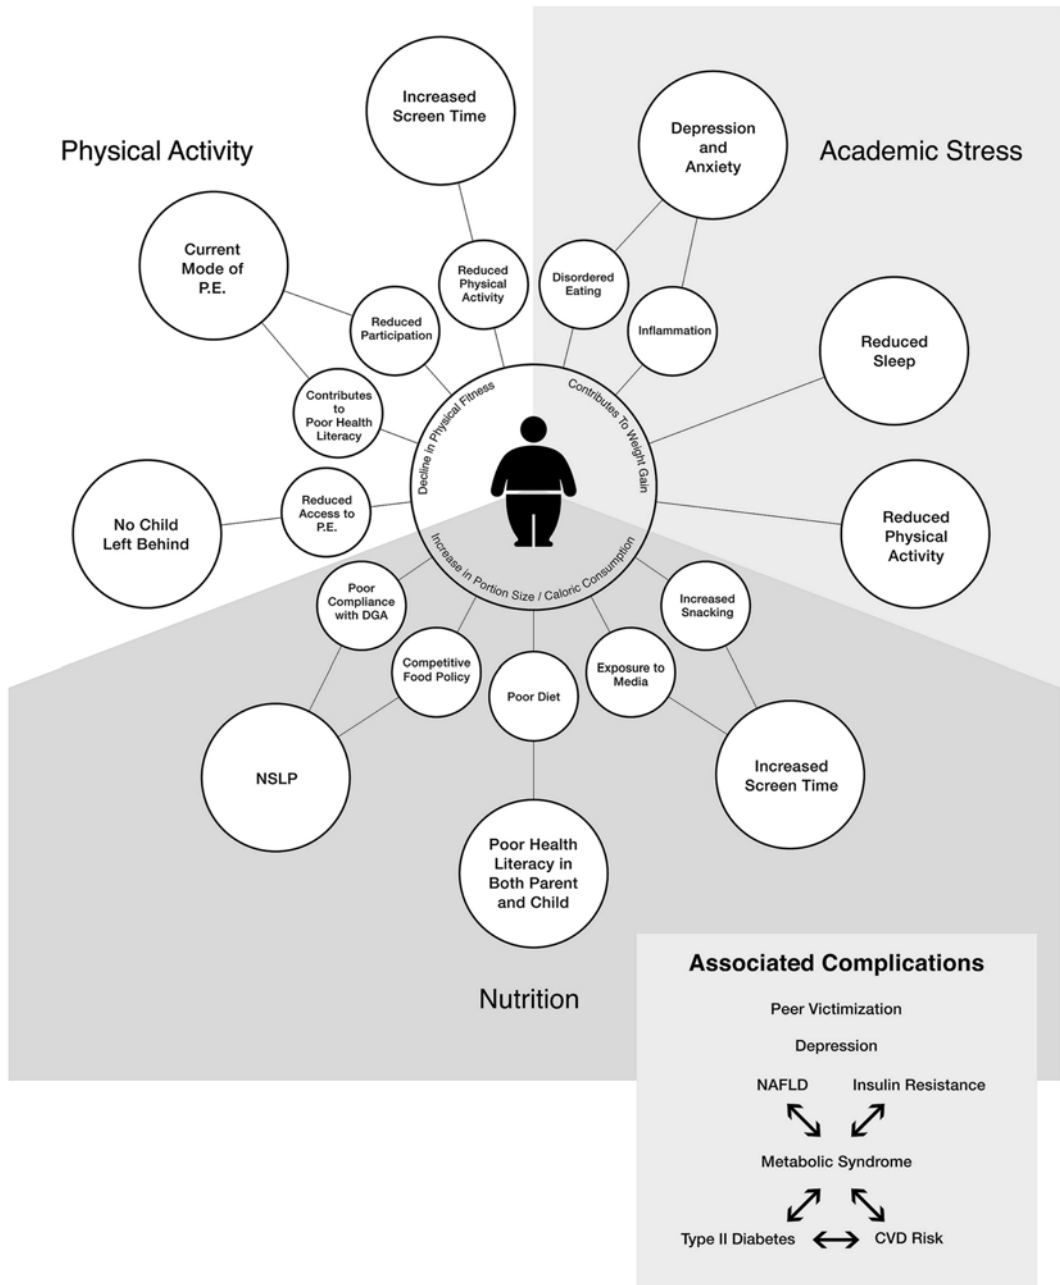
Physical Activity

Academic Stress

Increased Screen Time

Current Mode of P.E.

Reduced Physical Activity

Reduced Participation

Contributes to Poor Health Literacy

No Child Left Behind

Reduced Access to P.E.

Depression and Anxiety

Disordered Eating

Inflammation

Reduced Sleep

Reduced Physical Activity

Decline in Physical Fitness

Contributes To Weight Gain

Increase in Portion Size / Caloric Consumption

Poor Compliance with DGA

Competitive Food Policy

Poor Diet

Exposure to Media

Increased Snacking

NSLP

Increased Screen Time

Poor Health Literacy in Both Parent and Child

Nutrition

Associated Complications

Peer Victimization

Depression

NAFLD

Insulin Resistance

Metabolic Syndrome

Type II Diabetes

CVD Risk